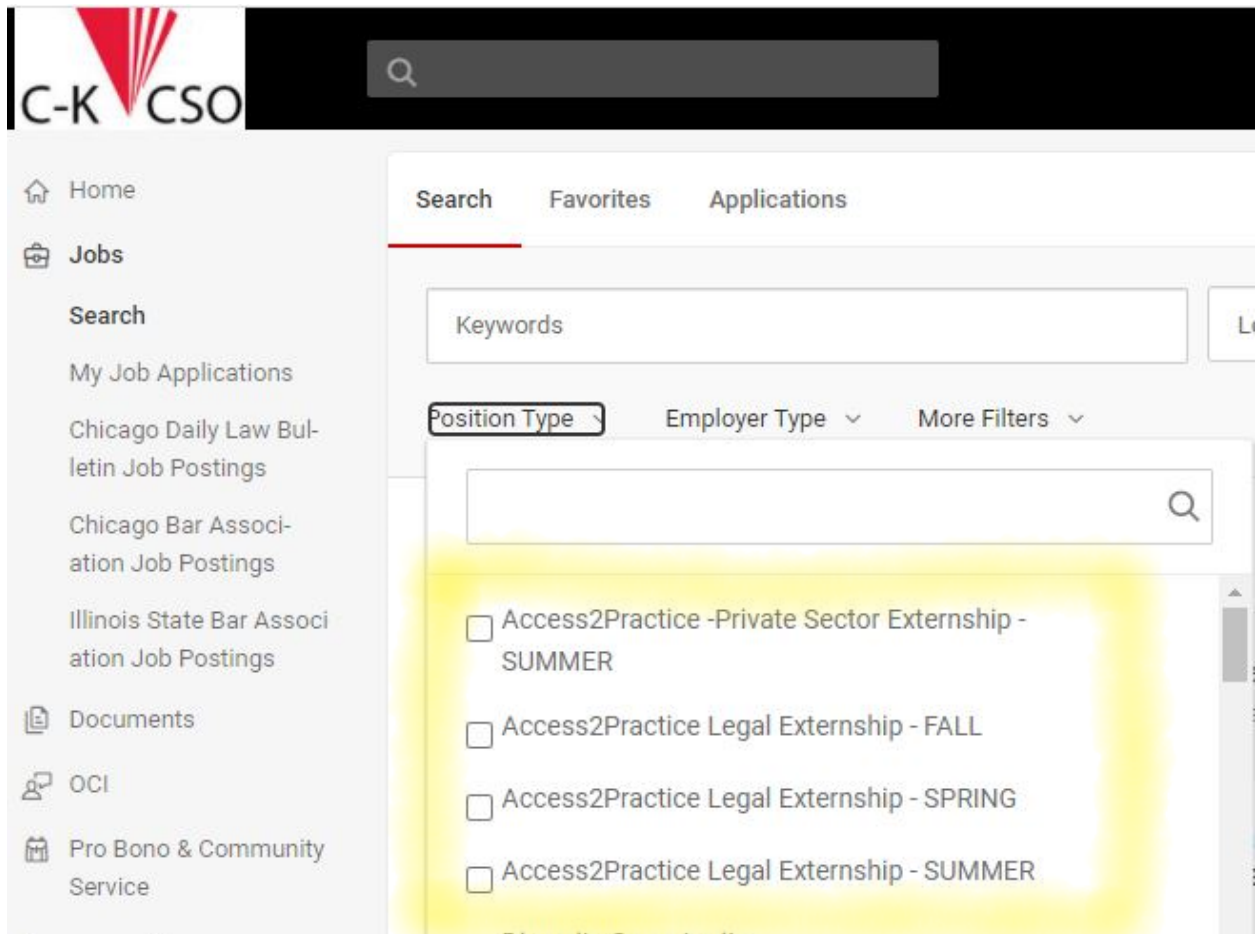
C-K CSO

Home

Jobs

Search

My Job Applications

Chicago Daily Law Bulletin Job Postings

Chicago Bar Association Job Postings

Illinois State Bar Association Job Postings

Documents

OCI

Pro Bono & Community Service

Search Favorites Applications

Keywords

L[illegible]

Position Type Employer Type More Filters

Access2Practice -Private Sector Externship - SUMMER

Access2Practice Legal Externship - FALL

Access2Practice Legal Externship - SPRING

Access2Practice Legal Externship - SUMMER

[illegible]